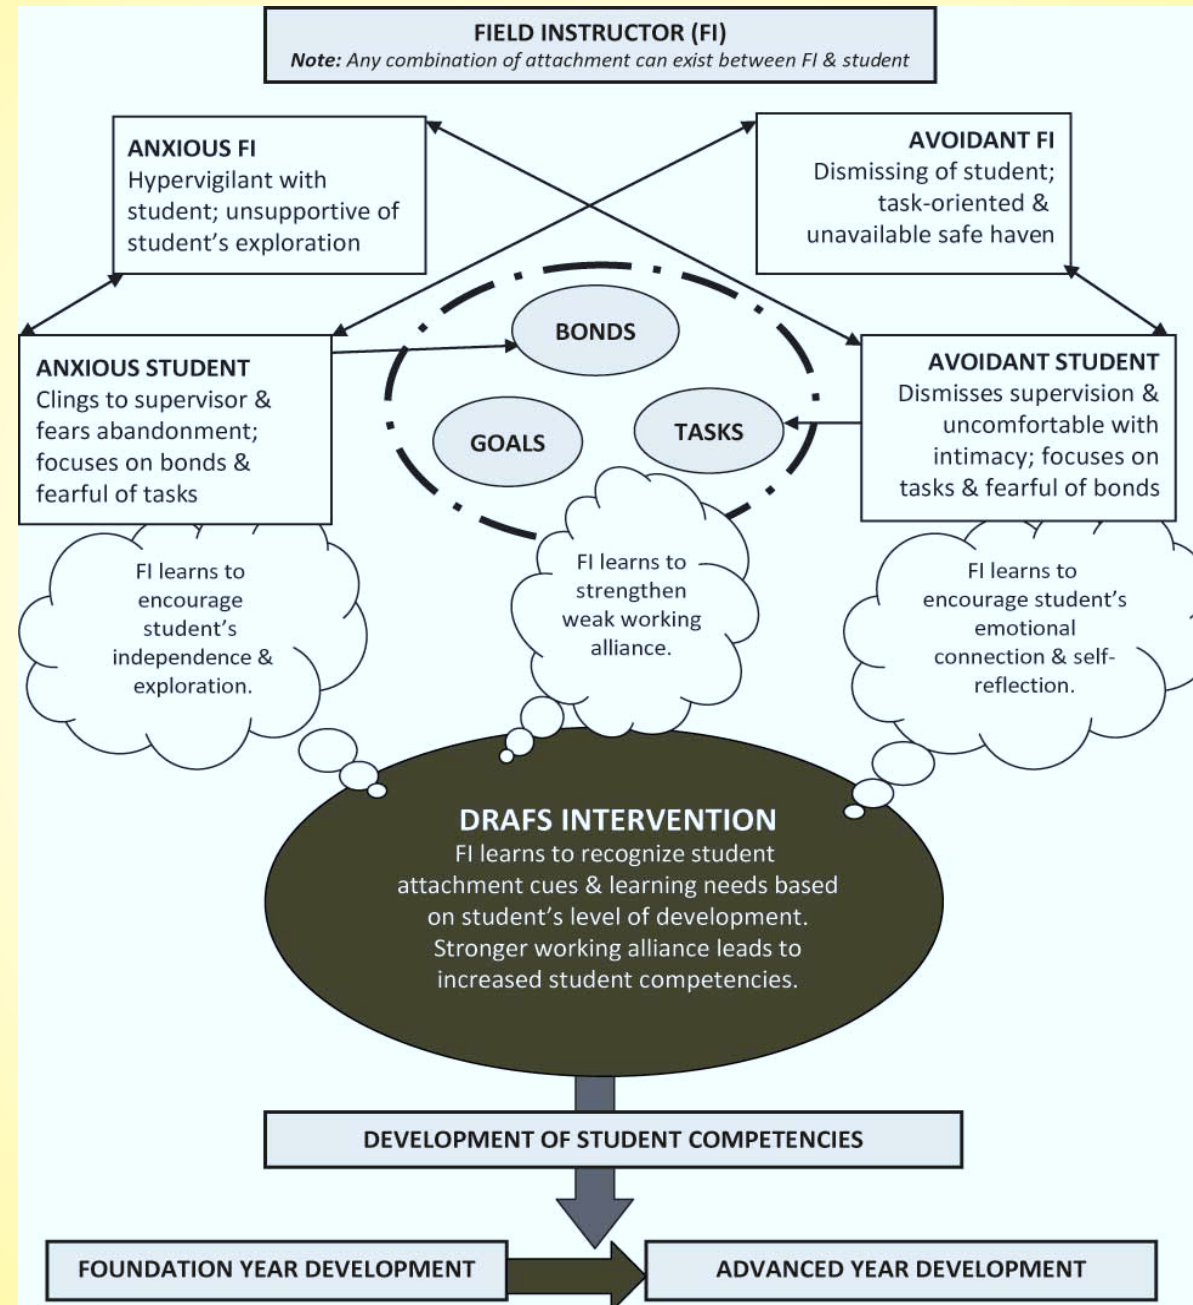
FIELD INSTRUCTOR (FI)
**Note:** Any combination of attachment can exist between FI & student

ANXIOUS FI
Hypervigilant with student; unsupportive of student's exploration

AVOIDANT FI
Dismissing of student; task-oriented & unavailable safe haven

ANXIOUS STUDENT
Clings to supervisor & fears abandonment; focuses on bonds & fearful of tasks

BONDS

GOALS

TASKS

AVOIDANT STUDENT
Dismisses supervision & uncomfortable with intimacy; focuses on tasks & fearful of bonds

FI learns to encourage student's independence & exploration.

FI learns to strengthen weak working alliance.

FI learns to encourage student's emotional connection & self-reflection.

DRAFS INTERVENTION
FI learns to recognize student attachment cues & learning needs based on student's level of development. Stronger working alliance leads to increased student competencies.

DEVELOPMENT OF STUDENT COMPETENCIES

FOUNDATION YEAR DEVELOPMENT

ADVANCED YEAR DEVELOPMENT